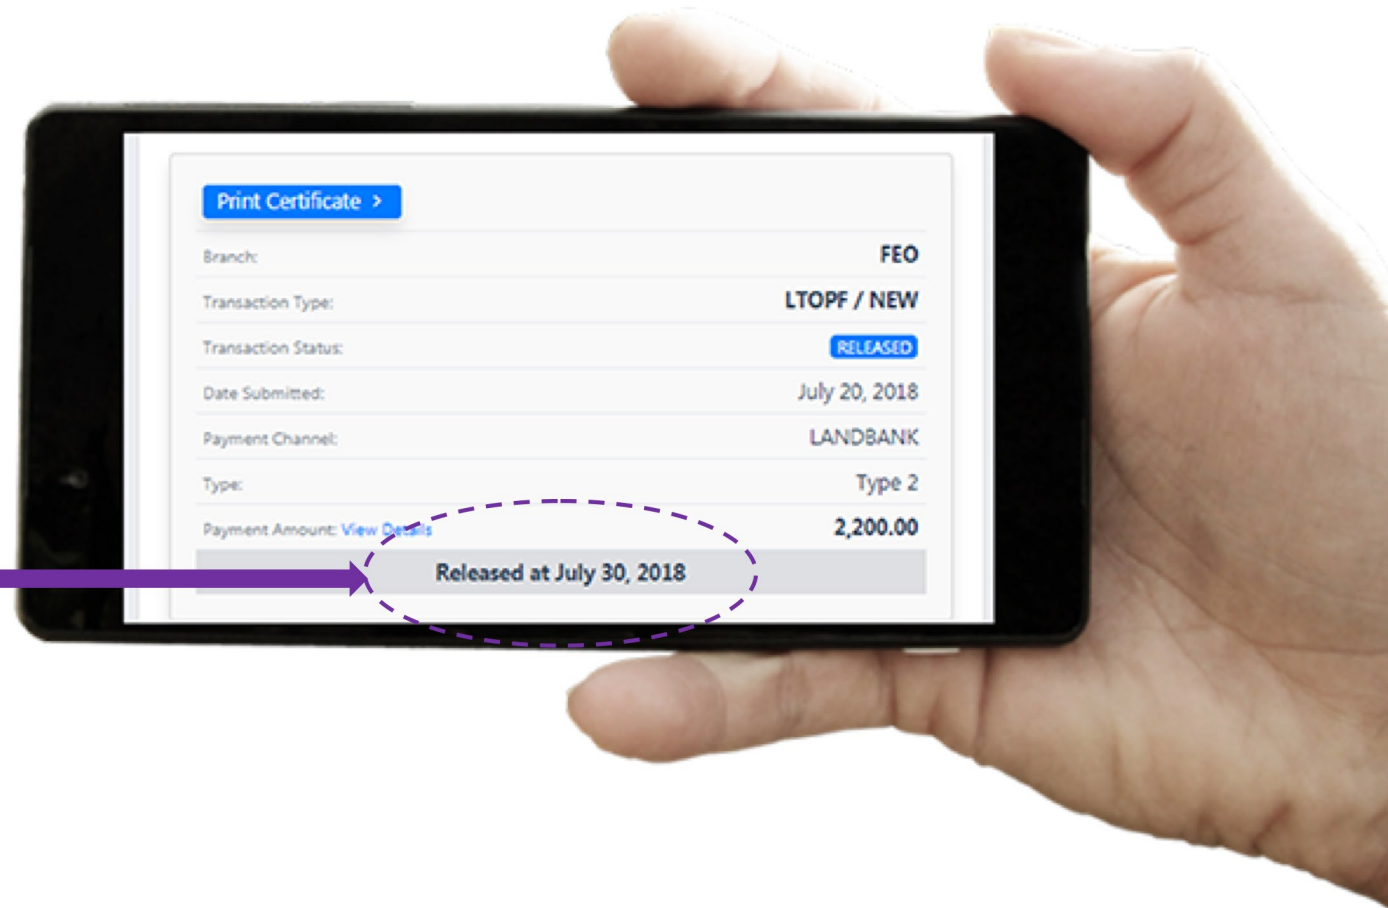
Print Certificate >

| | |
|---|---|
| Branch: | FEO |
| Transaction Type: | LTOPF / NEW |
| Transaction Status: | RELEASED |
| Date Submitted: | July 20, 2018 |
| Payment Channel: | LANDBANK |
| Type: | Type 2 |
| Payment Amount: View Details | 2,200.00 |

Released at July 30, 2018